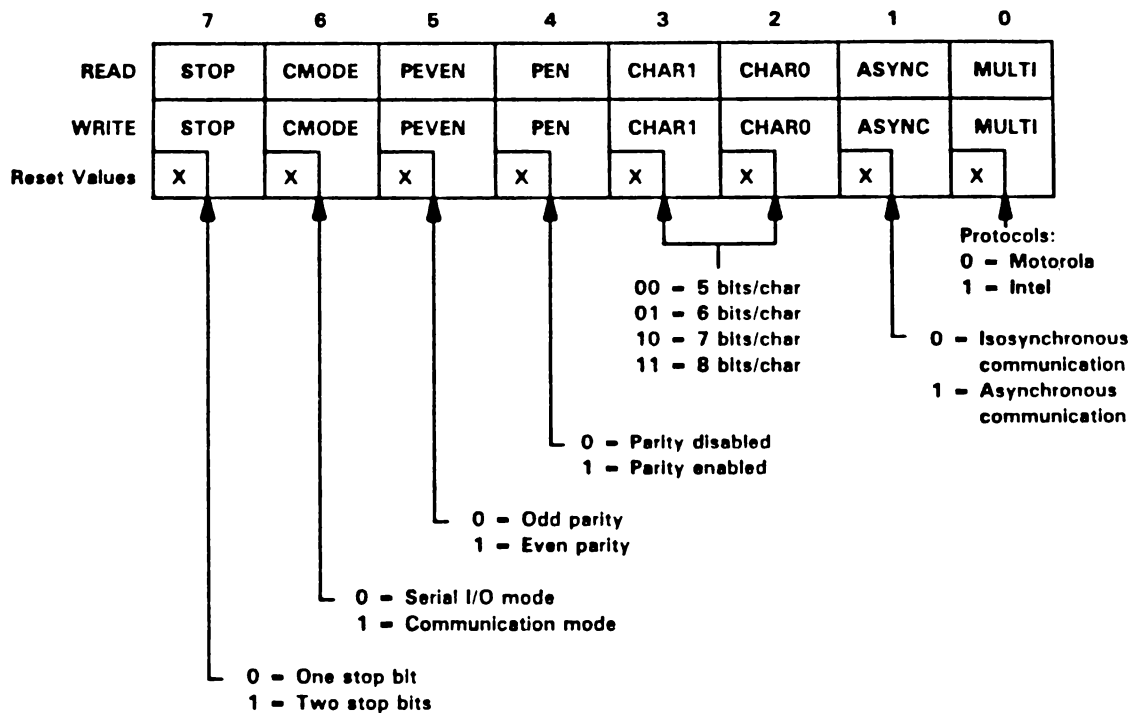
|  | 7 | 6 | 5 | 4 | 3 | 2 | 1 | 0 |
|---|---|---|---|---|---|---|---|---|
| READ | STOP | CMODE | PEVEN | PEN | CHAR1 | CHAR0 | ASYNC | MULTI |
| WRITE | STOP | CMODE | PEVEN | PEN | CHAR1 | CHAR0 | ASYNC | MULTI |
| Reset Values | X | X | X | X | X | X | X | X |

Protocols:
0 = Motorola
1 = Intel

00 = 5 bits/char
01 = 6 bits/char
10 = 7 bits/char
11 = 8 bits/char

0 = Isosynchronous communication
1 = Asynchronous communication

0 = Parity disabled
1 = Parity enabled

0 = Odd parity
1 = Even parity

0 = Serial I/O mode
1 = Communication mode

0 = One stop bit
1 = Two stop bits